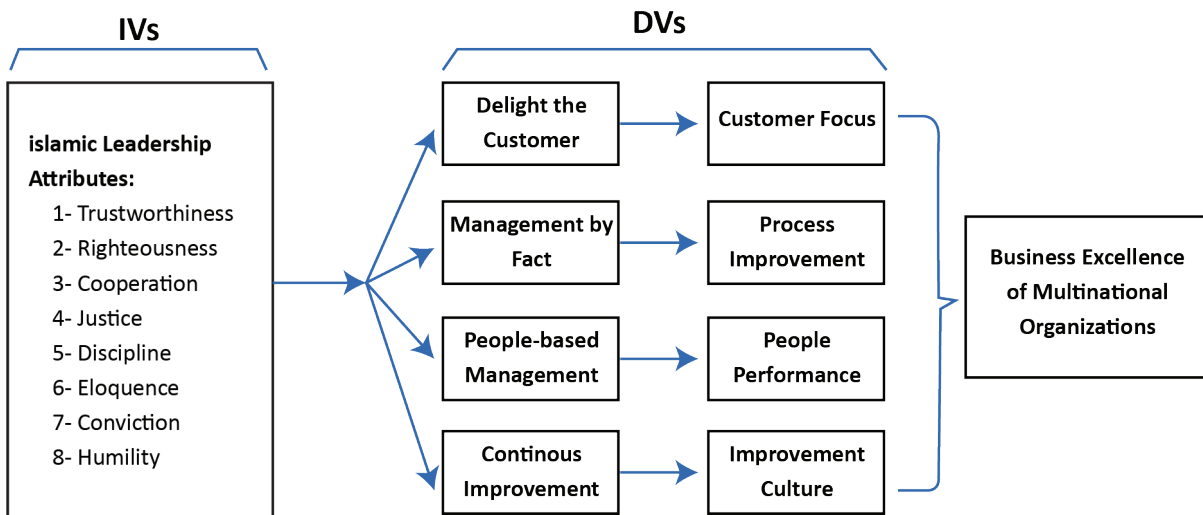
IVs

islamic Leadership Attributes:
1- Trustworthiness
2- Righteousness
3- Cooperation
4- Justice
5- Discipline
6- Eloquence
7- Conviction
8- Humility

DVs

Delight the Customer

Customer Focus

Management by Fact

Process Improvement

People-based Management

People Performance

Continous Improvement

Improvement Culture

Business Excellence of Multinational Organizations